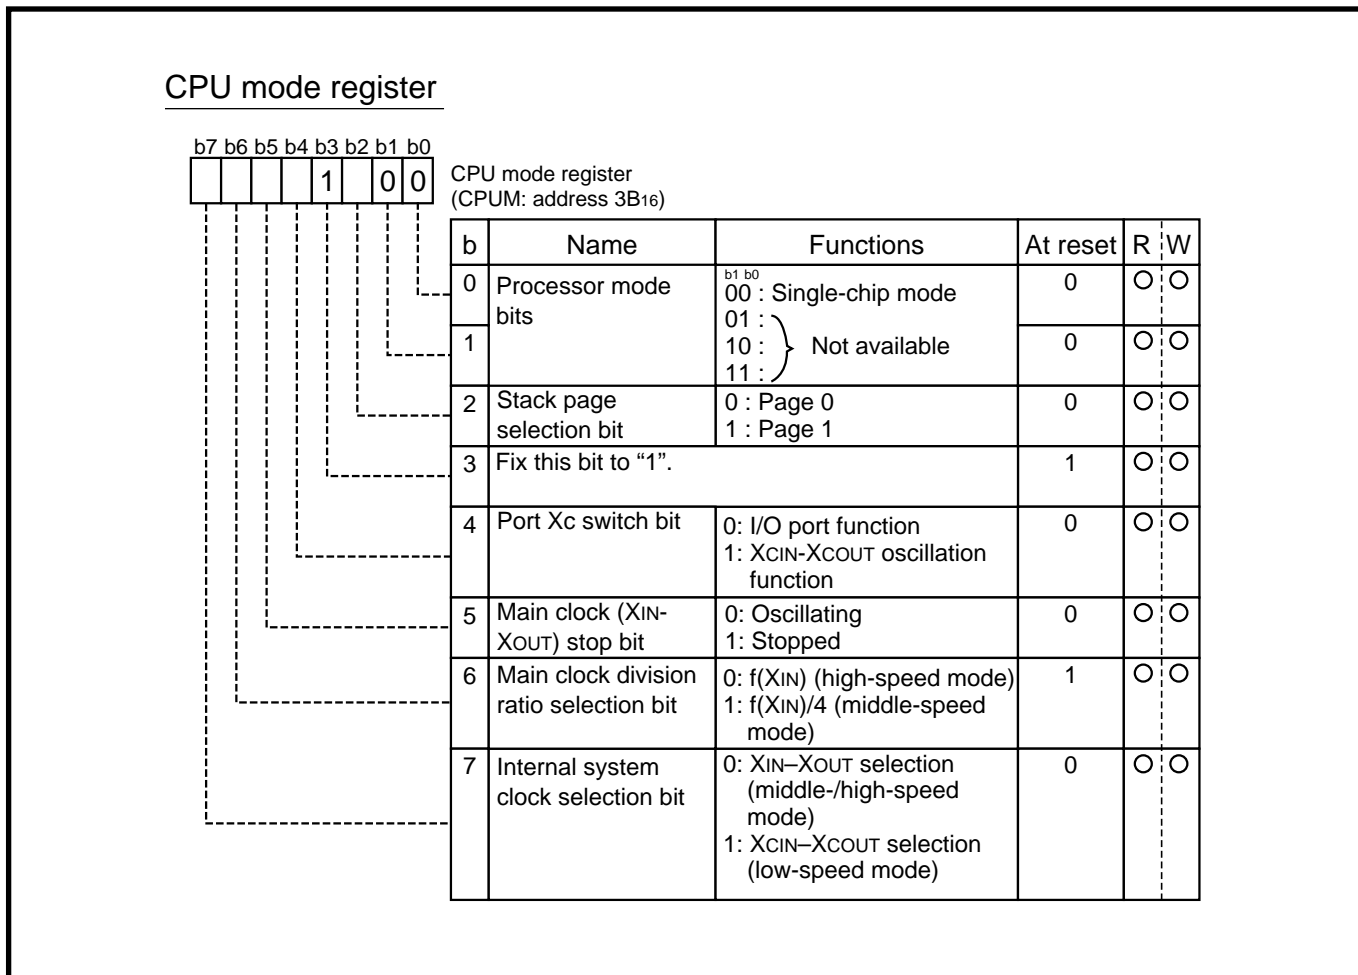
CPU mode register

b7 b6 b5 b4 b3 b2 b1 b0
1 0 0

CPU mode register
(CPUM: address $3B_{16}$)

| b | Name | Functions | At reset | R | W |
|---|---|---|---|---|---|
| 0 | Processor mode bits | b1 b0<br>00 : Single-chip mode<br>01 :<br>10 : Not available<br>11 : | 0 | O | O |
| 1 | | | 0 | O | O |
| 2 | Stack page selection bit | 0 : Page 0<br>1 : Page 1 | 0 | O | O |
| 3 | Fix this bit to “1”. | | 1 | O | O |
| 4 | Port Xc switch bit | 0: I/O port function<br>1: XCIN-XCOUT oscillation function | 0 | O | O |
| 5 | Main clock (XIN-XOUT) stop bit | 0: Oscillating<br>1: Stopped | 0 | O | O |
| 6 | Main clock division ratio selection bit | 0: f(XIN) (high-speed mode)<br>1: f(XIN)/4 (middle-speed mode) | 1 | O | O |
| 7 | Internal system clock selection bit | 0: XIN–XOUT selection (middle-/high-speed mode)<br>1: XCIN–XCOUT selection (low-speed mode) | 0 | O | O |